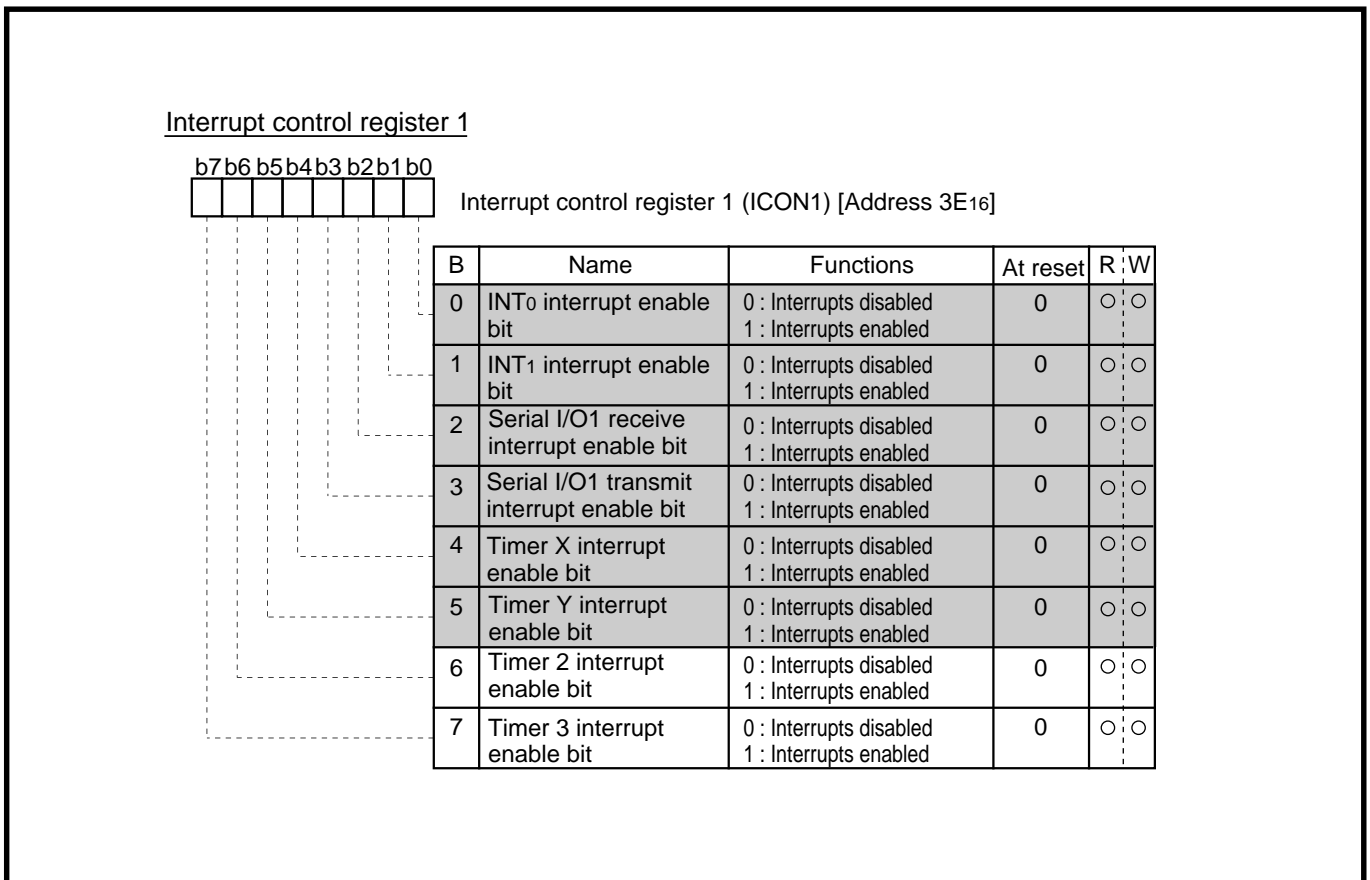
Interrupt control register 1

b7 b6 b5 b4 b3 b2 b1 b0

Interrupt control register 1 (ICON1) [Address $3E_{16}$]

| B | Name | Functions | At reset | R | W |
|---|---|---|---|---|---|
| 0 | $INT_0$ interrupt enable bit | 0 : Interrupts disabled 1 : Interrupts enabled | 0 | ○ | ○ |
| 1 | $INT_1$ interrupt enable bit | 0 : Interrupts disabled 1 : Interrupts enabled | 0 | ○ | ○ |
| 2 | Serial I/O1 receive interrupt enable bit | 0 : Interrupts disabled 1 : Interrupts enabled | 0 | ○ | ○ |
| 3 | Serial I/O1 transmit interrupt enable bit | 0 : Interrupts disabled 1 : Interrupts enabled | 0 | ○ | ○ |
| 4 | Timer X interrupt enable bit | 0 : Interrupts disabled 1 : Interrupts enabled | 0 | ○ | ○ |
| 5 | Timer Y interrupt enable bit | 0 : Interrupts disabled 1 : Interrupts enabled | 0 | ○ | ○ |
| 6 | Timer 2 interrupt enable bit | 0 : Interrupts disabled 1 : Interrupts enabled | 0 | ○ | ○ |
| 7 | Timer 3 interrupt enable bit | 0 : Interrupts disabled 1 : Interrupts enabled | 0 | ○ | ○ |